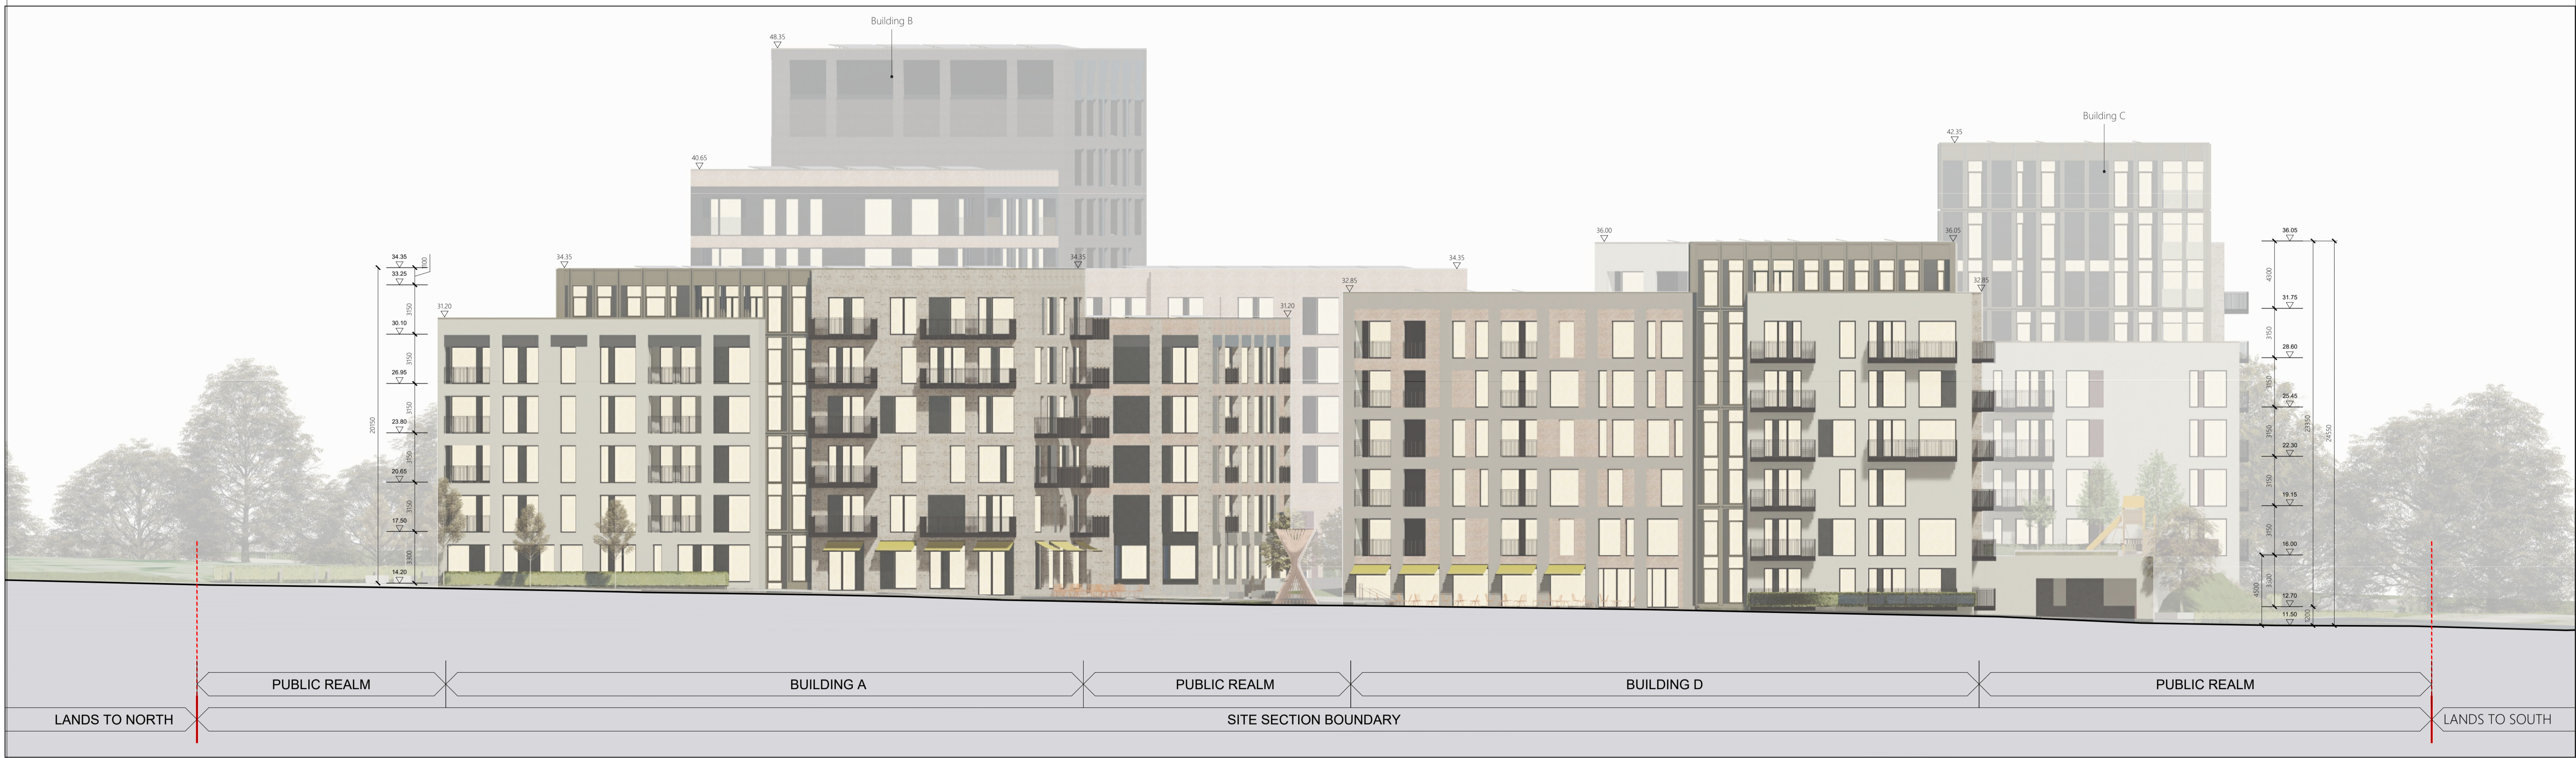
Building B

48.35

40.65

Building C

42.35

34.35
33.25
30.10
26.95
23.80
20.65
17.50
14.20

100
3150
3150
3150
3150
3150
3300
20150

34.35

31.20

34.35

31.20

32.85

34.35

36.00

36.05

32.85

36.05
31.75
28.60
25.45
22.30
19.15
16.00
12.70
11.50

4000
3150
3150
3150
3150
3150
3300
4000
1200
23350
24550

PUBLIC REALM | BUILDING A | PUBLIC REALM | BUILDING D | PUBLIC REALM

LANDS TO NORTH | SITE SECTION BOUNDARY | LANDS TO SOUTH